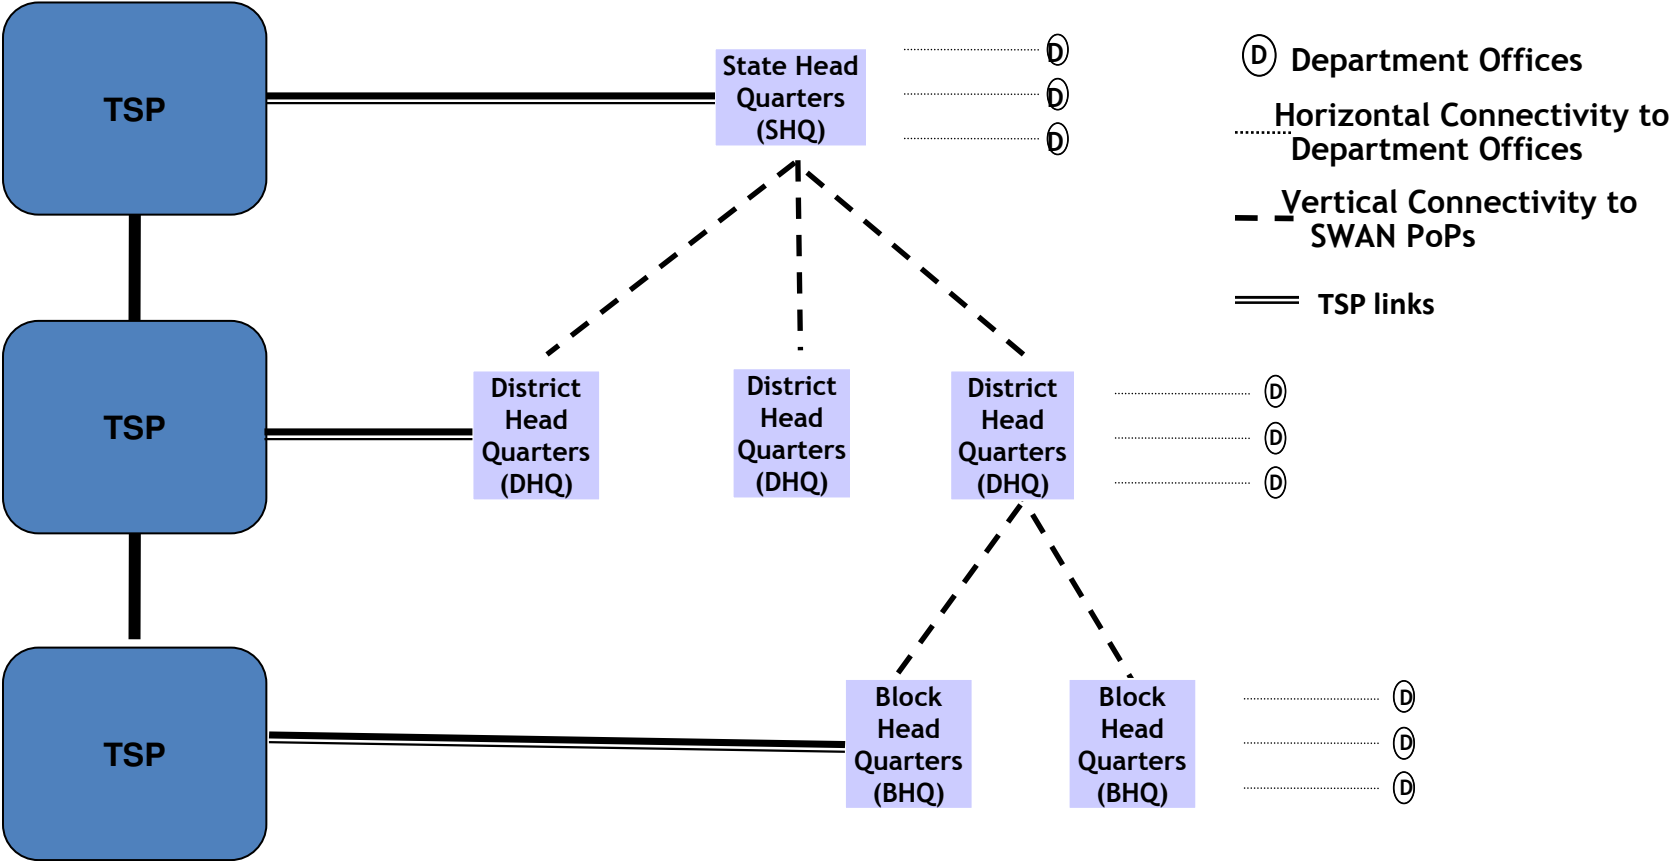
TSP

State Head Quarters (SHQ)

D
D
D

D Department Offices

Horizontal Connectivity to Department Offices

Vertical Connectivity to SWAN PoPs

TSP links

TSP

District Head Quarters (DHQ)

District Head Quarters (DHQ)

District Head Quarters (DHQ)

D
D
D

TSP

Block Head Quarters (BHQ)

Block Head Quarters (BHQ)

D
D
D